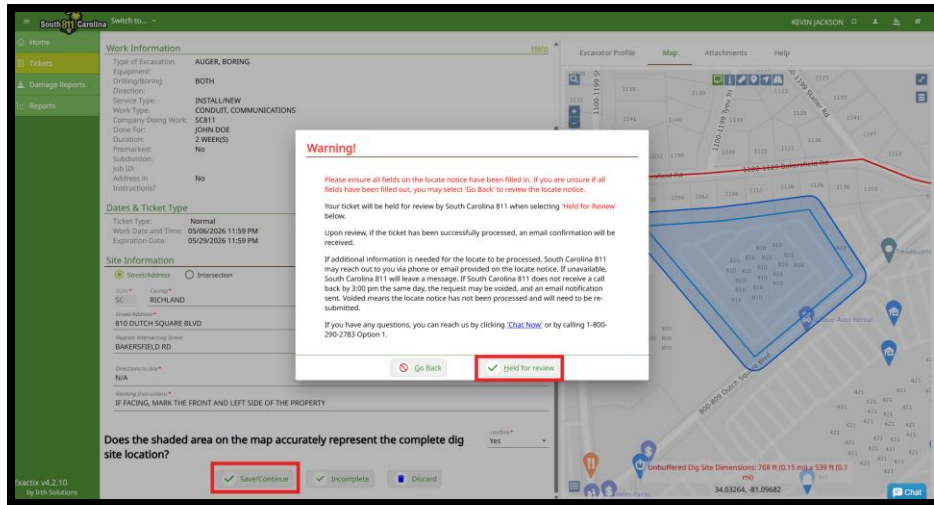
South 811 Carolina Switch to...

KEVIN JACKSON

Home
Tickets
Damage Reports
Reports

Work Information
Help
Type of Excavation: AUGER, BORING
Equipment:
Drilling/Boring Direction: BOTH
Service Type: INSTALL/NEW
Work Type: CONDUIT, COMMUNICATIONS
Company Doing Work: SC811
Done For: JOHN DOE
Duration: 2 WEEK(S)
Premarked: No
Subdivision:
Job ID:
Address in Instructions?: No

Dates & Ticket Type
Ticket Type: Normal
Work Date and Time: 05/06/2026 11:59 PM
Expiration Date: 05/29/2026 11:59 PM

Site Information
Street/Address Intersection
State* SC
County* RICHLAND
Street/Address* 810 DUTCH SQUARE BLVD
Nearest Intersecting Street BAKERSFIELD RD
Directions to Site* N/A
Marking Instructions* IF FACING, MARK THE FRONT AND LEFT SIDE OF THE PROPERTY

Does the shaded area on the map accurately represent the complete dig site location?
Confirm* Yes

Save/Continue Incomplete Discard

Exactix v4.2.10 by Irth Solutions

Excavator Profile Map Attachments Help

Warning!

Please ensure all fields on the locate notice have been filled in. If you are unsure if all fields have been filled out, you may select 'Go Back' to review the locate notice.

Your ticket will be held for review by South Carolina 811 when selecting 'Held for Review' below.

Upon review, if the ticket has been successfully processed, an email confirmation will be received.

If additional information is needed for the locate to be processed, South Carolina 811 may reach out to you via phone or email provided on the locate notice. If unavailable, South Carolina 811 will leave a message. If South Carolina 811 does not receive a call back by 3:00 pm the same day, the request may be voided, and an email notification sent. Voided means the locate notice has not been processed and will need to be re-submitted.

If you have any questions, you can reach us by clicking 'Chat Now' or by calling 1-800-290-2783 Option 1.

Go Back Held for review

Unbuffered Dig Site Dimensions: 768 ft (0.15 mi) x 539 ft (0.1 mi)
34.03264, -81.09682
Chat